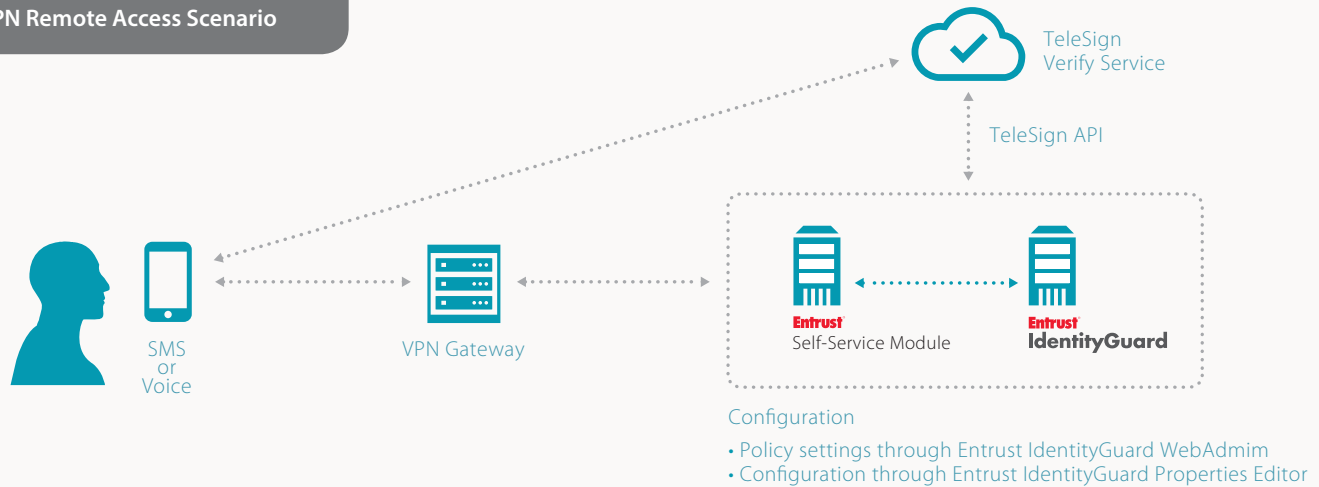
PN Remote Access Scenario

TeleSign
Verify Service

TeleSign API

SMS
or
Voice

VPN Gateway

Entrust
Self-Service Module

Entrust
IdentityGuard

Configuration

• Policy settings through Entrust IdentityGuard WebAdmim
• Configuration through Entrust IdentityGuard Properties Editor